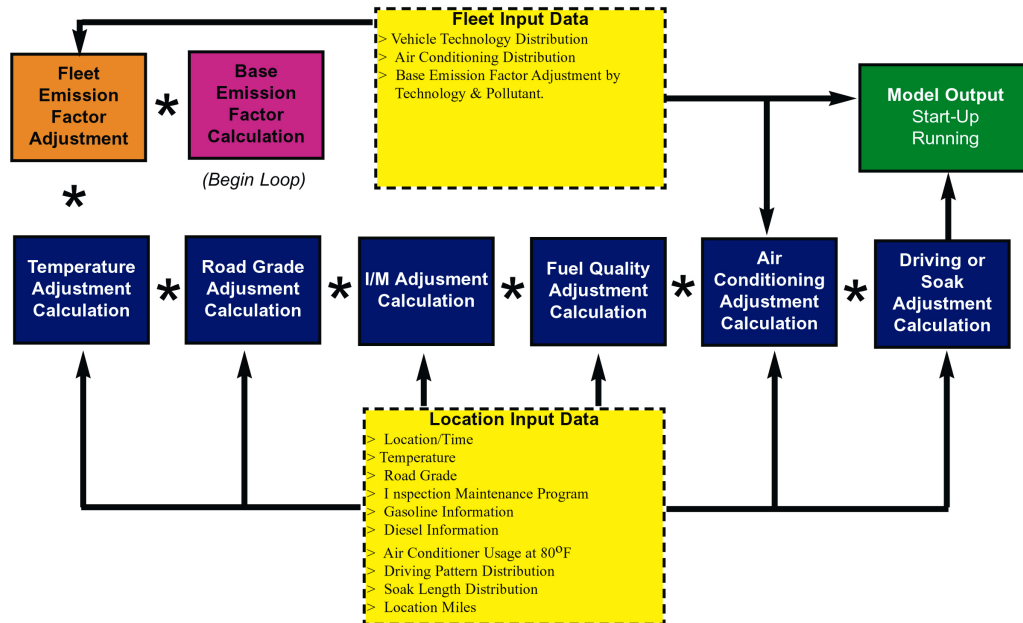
Fleet Input Data
> Vehicle Technology Distribution
> Air Conditioning Distribution
> Base Emission Factor Adjustment by Technology & Pollutant.

Fleet Emission Factor Adjustment

*

Base Emission Factor Calculation

(Begin Loop)

Model Output
Start-Up
Running

*

Temperature Adjustment Calculation

*

Road Grade Adjusment Calculation

*

I/M Adjusment Calculation

*

Fuel Quality Adjustment Calculation

*

Air Conditioning Adjustment Calculation

*

Driving or Soak Adjustment Calculation

Location Input Data
> Location/Time
> Temperature
> Road Grade
> I nspection Maintenance Program
> Gasoline Information
> Diesel Information
> Air Conditioner Usage at $80^{o}F$
> Driving Pattern Distribution
> Soak Length Distribution
> Location Miles